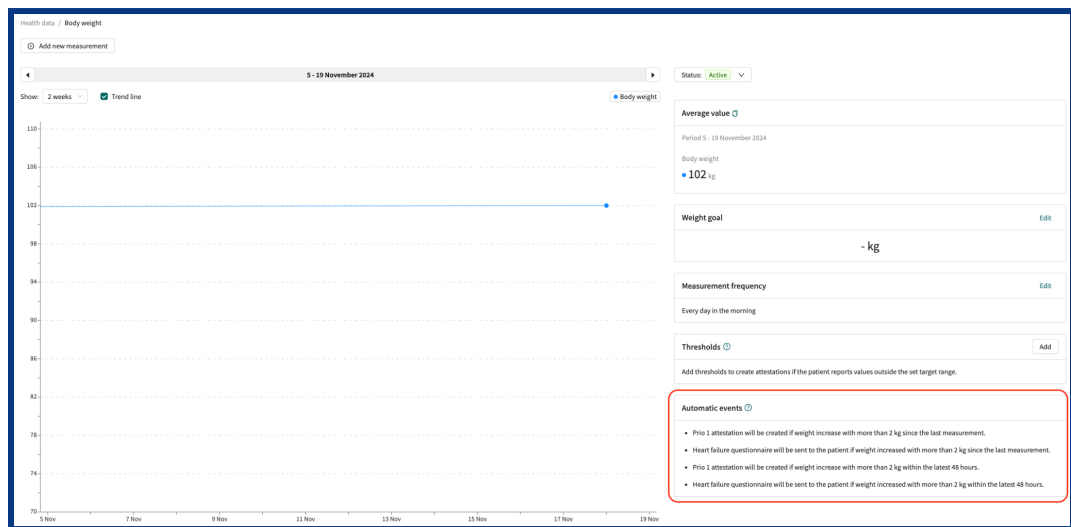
Health data / Body weight

Add new measurement

5 - 19 November 2024

Show: 2 weeks Trend line

Body weight

110
106
102
98
94
90
86
82
78
74
70

5 Nov 7 Nov 9 Nov 11 Nov 13 Nov 15 Nov 17 Nov 19 Nov

Status: Active

Average value

Period 5 - 19 November 2024

Body weight

102 kg

Weight goal

Edit

- kg

Measurement frequency

Edit

Every day in the morning

Thresholds

Add

Add thresholds to create attestations if the patient reports values outside the set target range.

Automatic events

- Prio 1 attestation will be created if weight increase with more than 2 kg since the last measurement.
- Heart failure questionnaire will be sent to the patient if weight increased with more than 2 kg since the last measurement.
- Prio 1 attestation will be created if weight increase with more than 2 kg within the latest 48 hours.
- Heart failure questionnaire will be sent to the patient if weight increased with more than 2 kg within the latest 48 hours.